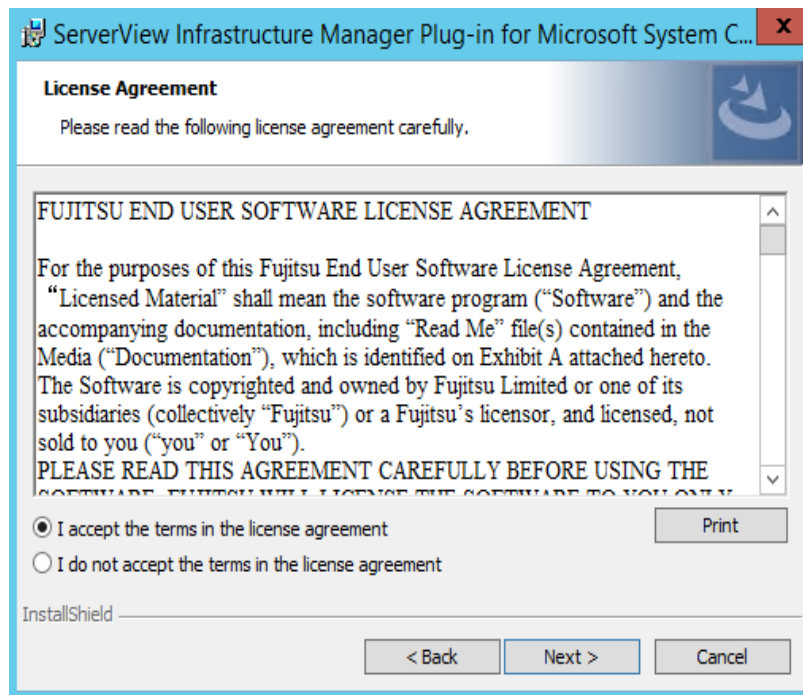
ServerView Infrastructure Manager Plug-in for Microsoft System C...

License Agreement

Please read the following license agreement carefully.

FUJITSU END USER SOFTWARE LICENSE AGREEMENT

For the purposes of this Fujitsu End User Software License Agreement, "Licensed Material" shall mean the software program ("Software") and the accompanying documentation, including "Read Me" file(s) contained in the Media ("Documentation"), which is identified on Exhibit A attached hereto. The Software is copyrighted and owned by Fujitsu Limited or one of its subsidiaries (collectively "Fujitsu") or a Fujitsu's licensor, and licensed, not sold to you ("you" or "You").
PLEASE READ THIS AGREEMENT CAREFULLY BEFORE USING THE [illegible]

I accept the terms in the license agreement

I do not accept the terms in the license agreement

Print

InstallShield

< Back

Next >

Cancel